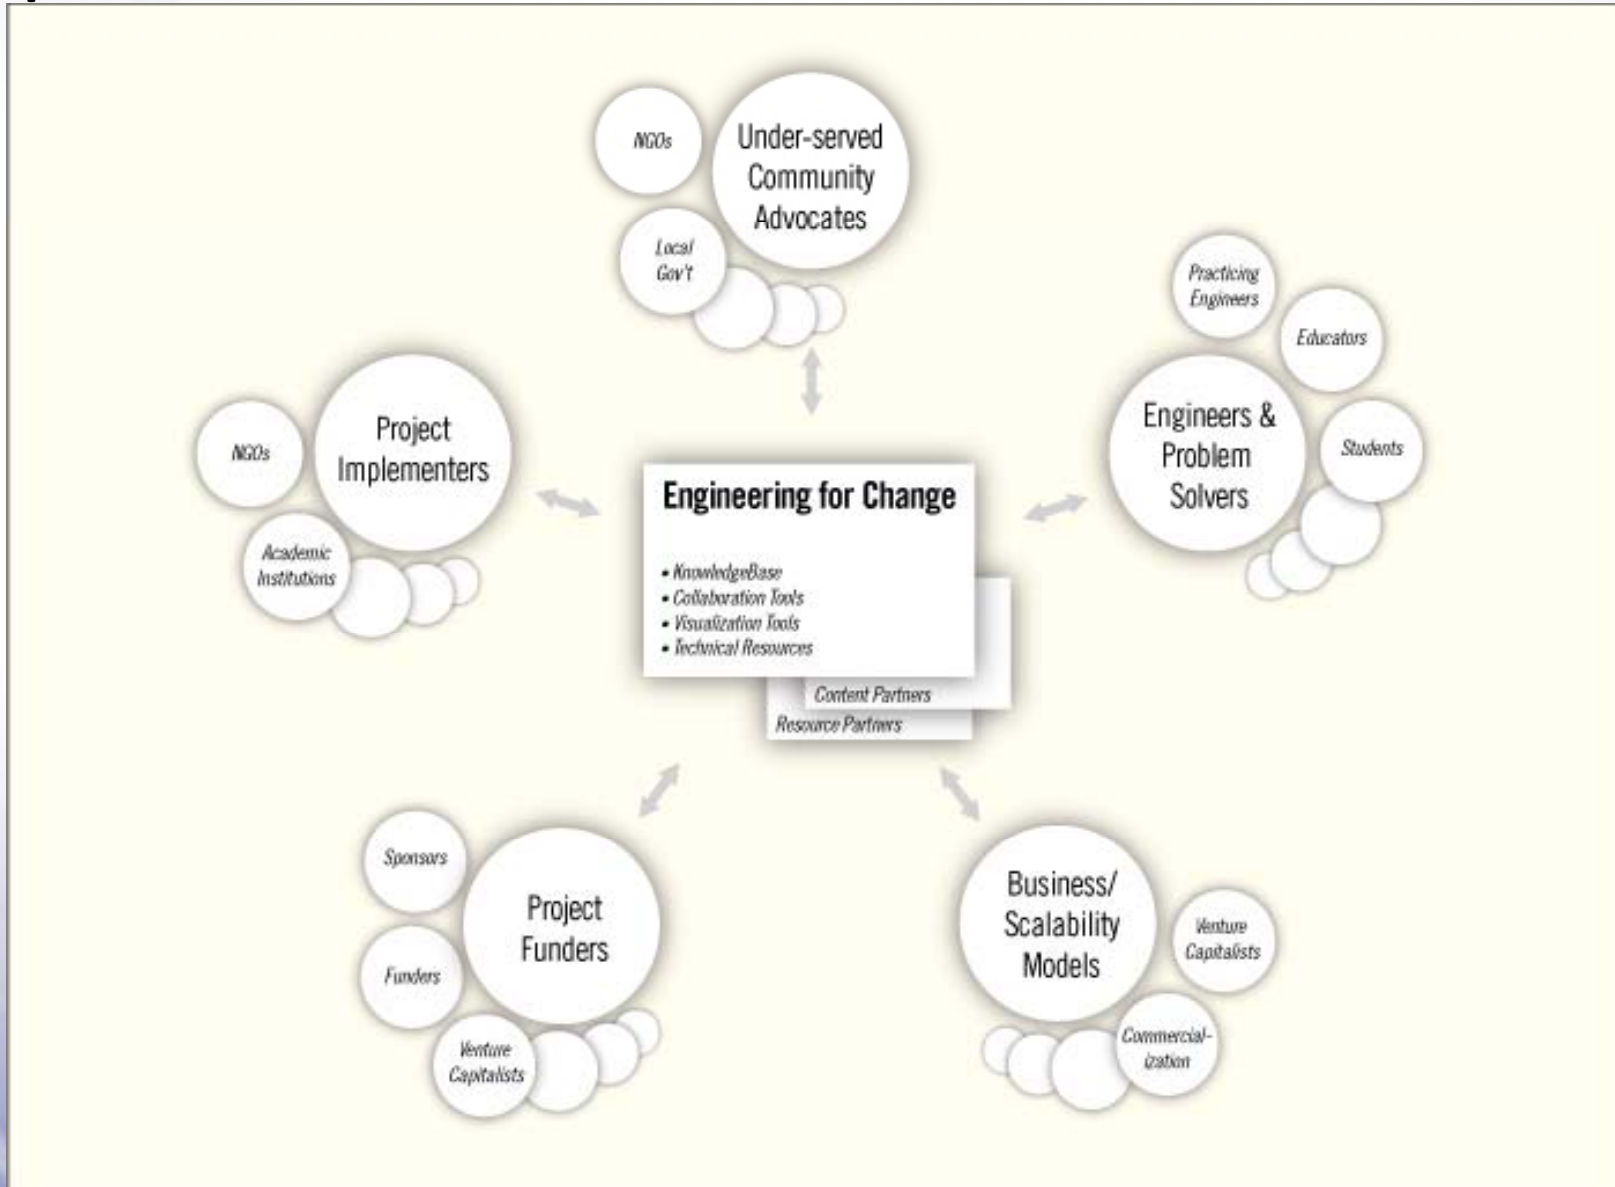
NGOs

Under-served Community Advocates

Local Gov't

Practicing Engineers

Educators

Engineers & Problem Solvers

Students

NGOs

Project Implementers

Academic Institutions

Engineering for Change

• KnowledgeBase
• Collaboration Tools
• Visualization Tools
• Technical Resources

Content Partners

Resource Partners

Sponsors

Project Funders

Funders

Venture Capitalists

Business/ Scalability Models

Venture Capitalists

Commercial-ization